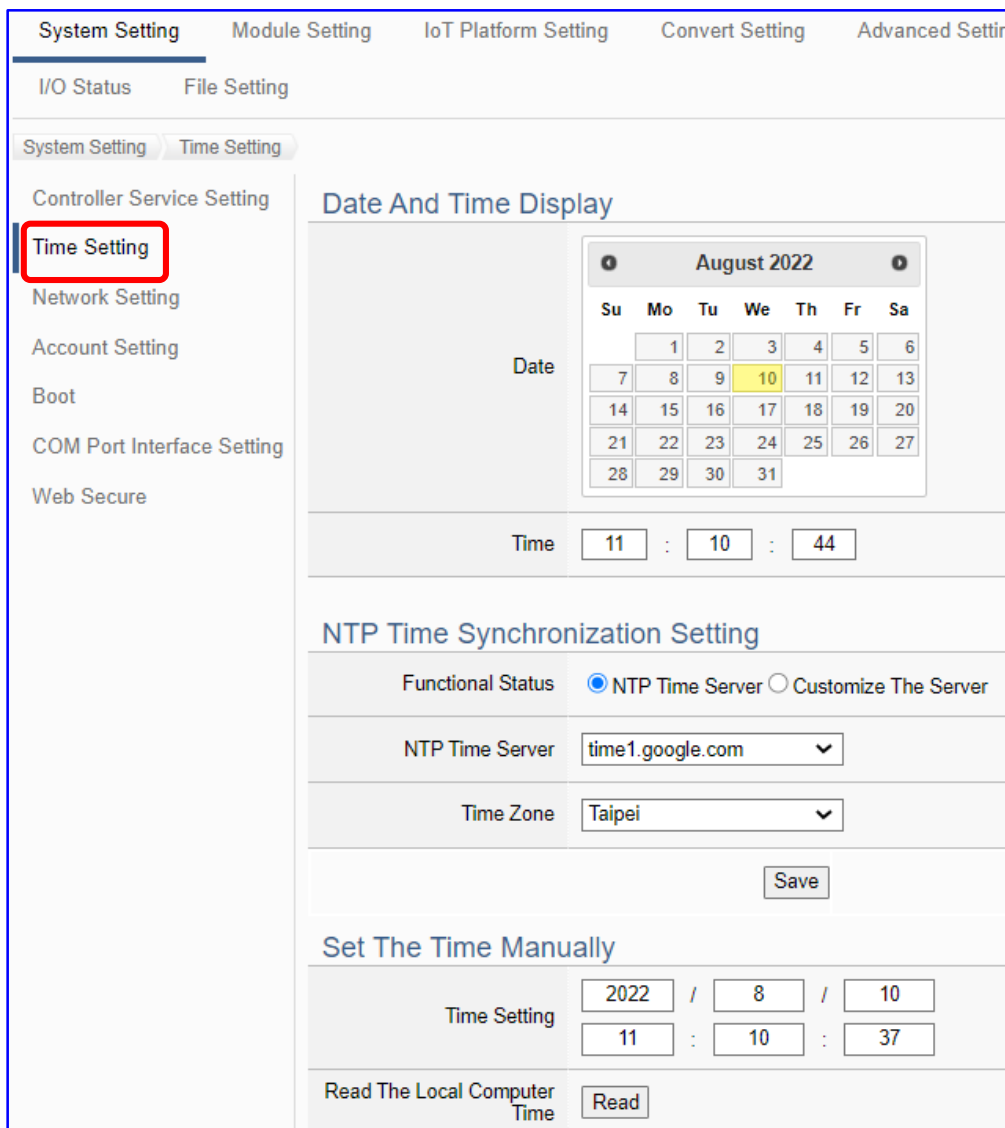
System Setting Module Setting IoT Platform Setting Convert Setting Advanced Settin

I/O Status File Setting

System Setting Time Setting

Controller Service Setting
Time Setting
Network Setting
Account Setting
Boot
COM Port Interface Setting
Web Secure

Date And Time Display

Date

August 2022

| Su | Mo | Tu | We | Th | Fr | Sa |
|---|---|---|---|---|---|---|
| | 1 | 2 | 3 | 4 | 5 | 6 |
| 7 | 8 | 9 | 10 | 11 | 12 | 13 |
| 14 | 15 | 16 | 17 | 18 | 19 | 20 |
| 21 | 22 | 23 | 24 | 25 | 26 | 27 |
| 28 | 29 | 30 | 31 | | | |

Time 11 : 10 : 44

NTP Time Synchronization Setting

Functional Status NTP Time Server Customize The Server

NTP Time Server time1.google.com

Time Zone Taipei

Save

Set The Time Manually

Time Setting 2022 / 8 / 10
11 : 10 : 37

Read The Local Computer Time Read